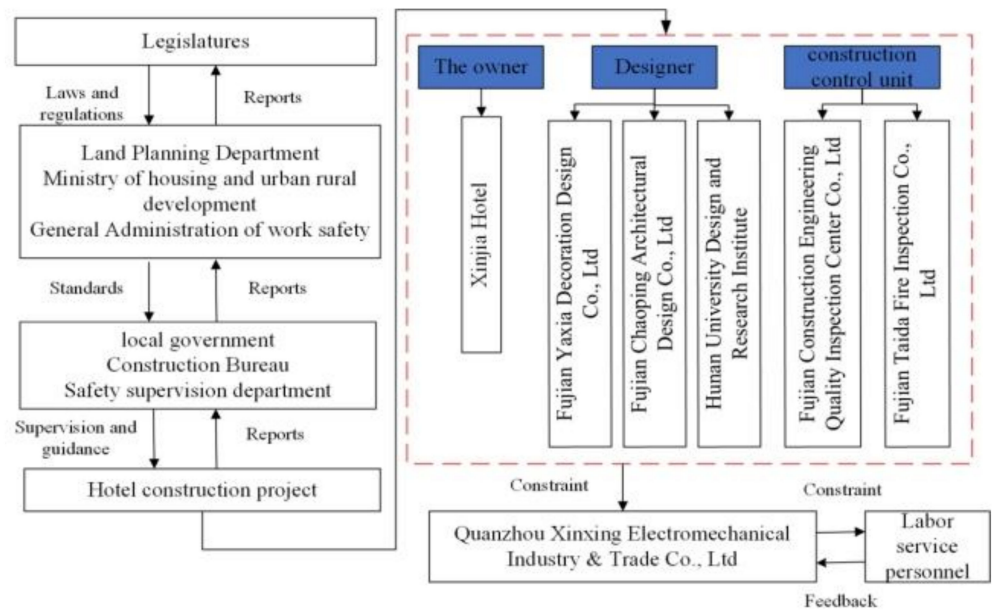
Legislatures

Laws and regulations

Reports

Land Planning Department
Ministry of housing and urban rural development
General Administration of work safety

Standards

Reports

local government
Construction Bureau
Safety supervision department

Supervision and guidance

Reports

Hotel construction project

The owner

Designer

construction control unit

Xinjia Hotel

Fujian Yaxia Decoration Design Co., Ltd

Fujian Chaoping Architectural Design Co., Ltd

Hunan University Design and Research Institute

Fujian Construction Engineering Quality Inspection Center Co., Ltd

Fujian Taida Fire Inspection Co., Ltd

Constraint

Constraint

Quanzhou Xinxing Electromechanical Industry & Trade Co., Ltd

Labor service personnel

Feedback